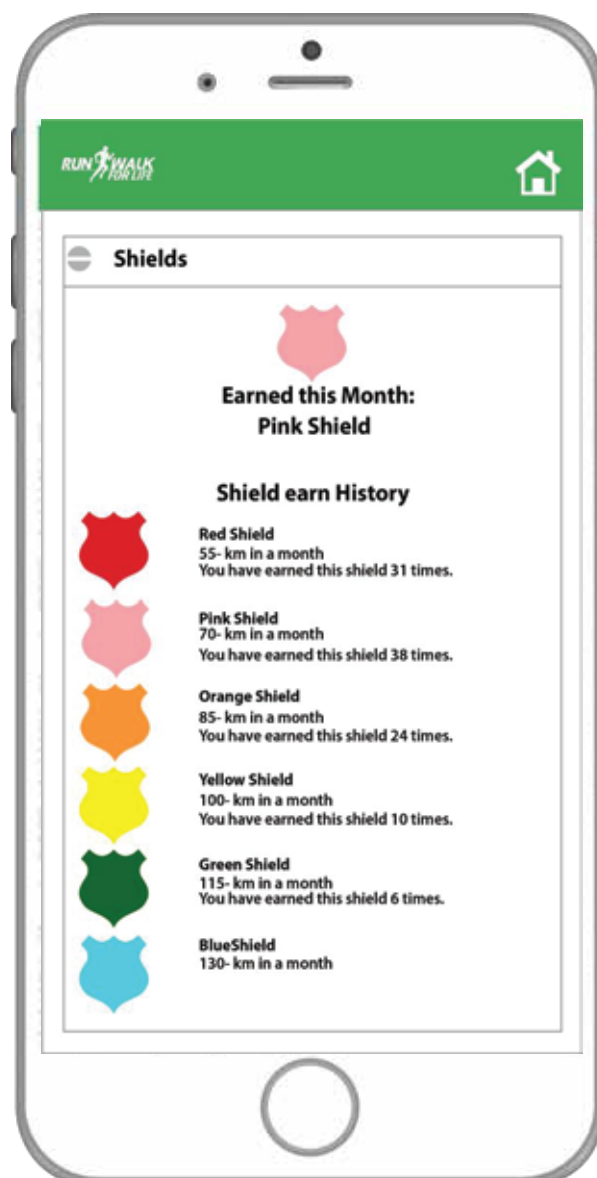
RUN WALK FOR LIFE

Shields

Earned this Month:
Pink Shield

Shield earn History

Red Shield
55- km in a month
You have earned this shield 31 times.

Pink Shield
70- km in a month
You have earned this shield 38 times.

Orange Shield
85- km in a month
You have earned this shield 24 times.

Yellow Shield
100- km in a month
You have earned this shield 10 times.

Green Shield
115- km in a month
You have earned this shield 6 times.

BlueShield
130- km in a month